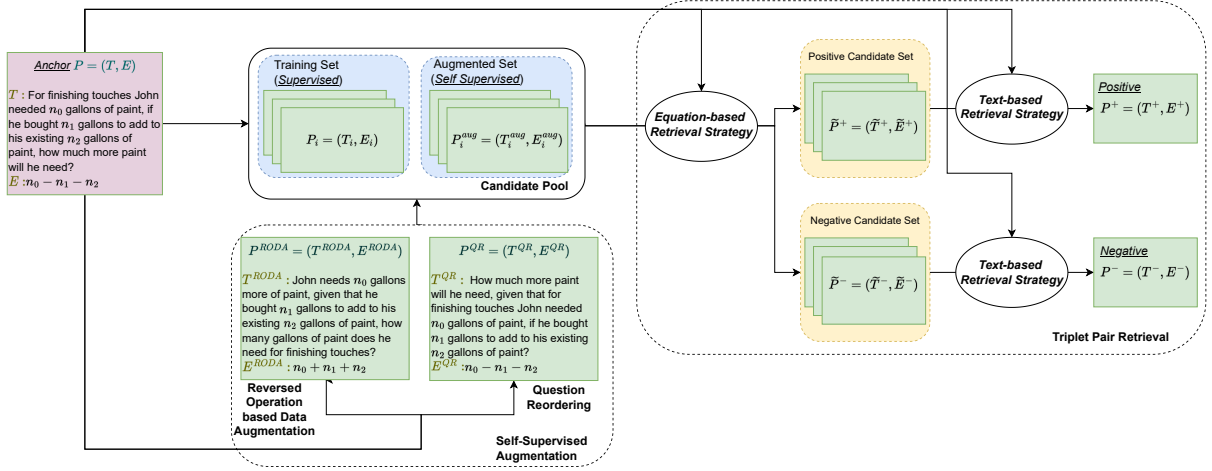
Anchor $P = (T, E)$

$T$ : For finishing touches John needed $n_0$ gallons of paint, if he bought $n_1$ gallons to add to his existing $n_2$ gallons of paint, how much more paint will he need?
$E$ : $n_0 - n_1 - n_2$

Training Set (Supervised)

$P_i = (T_i, E_i)$

Augmented Set (Self Supervised)

$P_i^{aug} = (T_i^{aug}, E_i^{aug})$

Candidate Pool

$P^{RODA} = (T^{RODA}, E^{RODA})$

$T^{RODA}$ : John needs $n_0$ gallons more of paint, given that he bought $n_1$ gallons to add to his existing $n_2$ gallons of paint, how many gallons of paint does he need for finishing touches?
$E^{RODA}$ : $n_0 + n_1 + n_2$

Reversed Operation based Data Augmentation

$P^{QR} = (T^{QR}, E^{QR})$

$T^{QR}$ : How much more paint will he need, given that for finishing touches John needed $n_0$ gallons of paint, if he bought $n_1$ gallons to add to his existing $n_2$ gallons of paint?
$E^{QR}$ : $n_0 - n_1 - n_2$

Question Reordering

Self-Supervised Augmentation

Equation-based Retrieval Strategy

Positive Candidate Set

$\widetilde{P}^+ = (\widetilde{T}^+, \widetilde{E}^+)$

Negative Candidate Set

$\widetilde{P}^- = (\widetilde{T}^-, \widetilde{E}^-)$

Text-based Retrieval Strategy

Text-based Retrieval Strategy

Positive
$P^+ = (T^+, E^+)$

Negative
$P^- = (T^-, E^-)$

Triplet Pair Retrieval